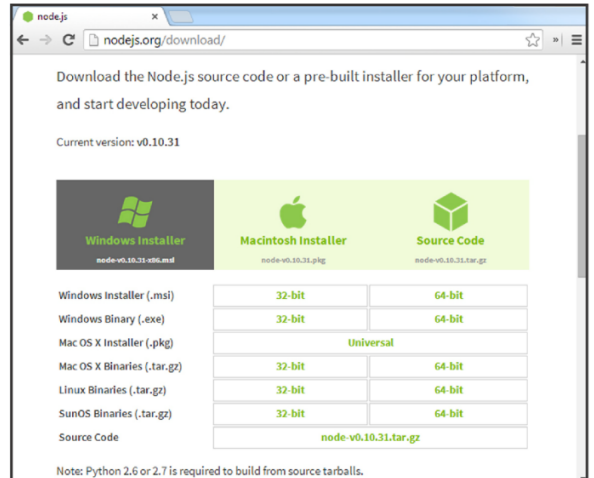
node.js ×

nodejs.org/download/

Download the Node.js source code or a pre-built installer for your platform, and start developing today.

Current version: v0.10.31

Windows Installer
node-v0.10.31-x86.msi

Macintosh Installer
node-v0.10.31.pkg

Source Code
node-v0.10.31.tar.gz

| | | |
|---|---|---|
| Windows Installer (.msi) | 32-bit | 64-bit |
| Windows Binary (.exe) | 32-bit | 64-bit |
| Mac OS X Installer (.pkg) | Universal | |
| Mac OS X Binaries (.tar.gz) | 32-bit | 64-bit |
| Linux Binaries (.tar.gz) | 32-bit | 64-bit |
| SunOS Binaries (.tar.gz) | 32-bit | 64-bit |
| Source Code | node-v0.10.31.tar.gz | |

Note: Python 2.6 or 2.7 is required to build from source tarballs.